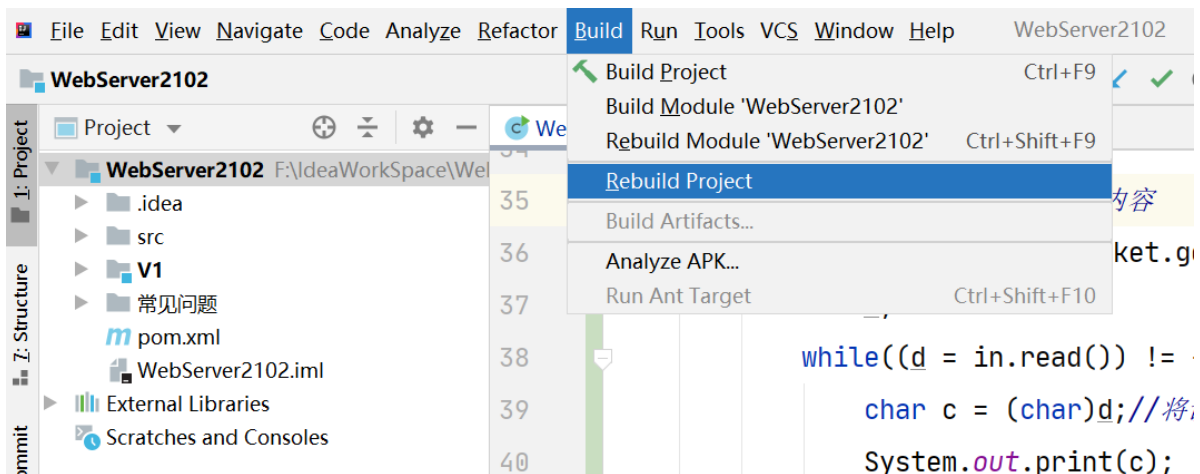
File Edit View Navigate Code Analyze Refactor Build Run Tools VCS Window Help WebServer2102

WebServer2102

Project

WebServer2102 F:\IdeaWorkSpace\We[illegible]

.idea

src

V1

常见问题

pom.xml

WebServer2102.iml

External Libraries

Scratches and Consoles

1: Project

7: Structure

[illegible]ommit

We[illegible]

Build Project Ctrl+F9

Build Module 'WebServer2102'

Rebuild Module 'WebServer2102' Ctrl+Shift+F9

Rebuild Project

Build Artifacts...

Analyze APK...

Run Ant Target Ctrl+Shift+F10

34

35 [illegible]内容

36 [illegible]ket.g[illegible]

37 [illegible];

38 while((d = in.read()) != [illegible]

39 char c = (char)d;//将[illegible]

40 System.out.print(c);